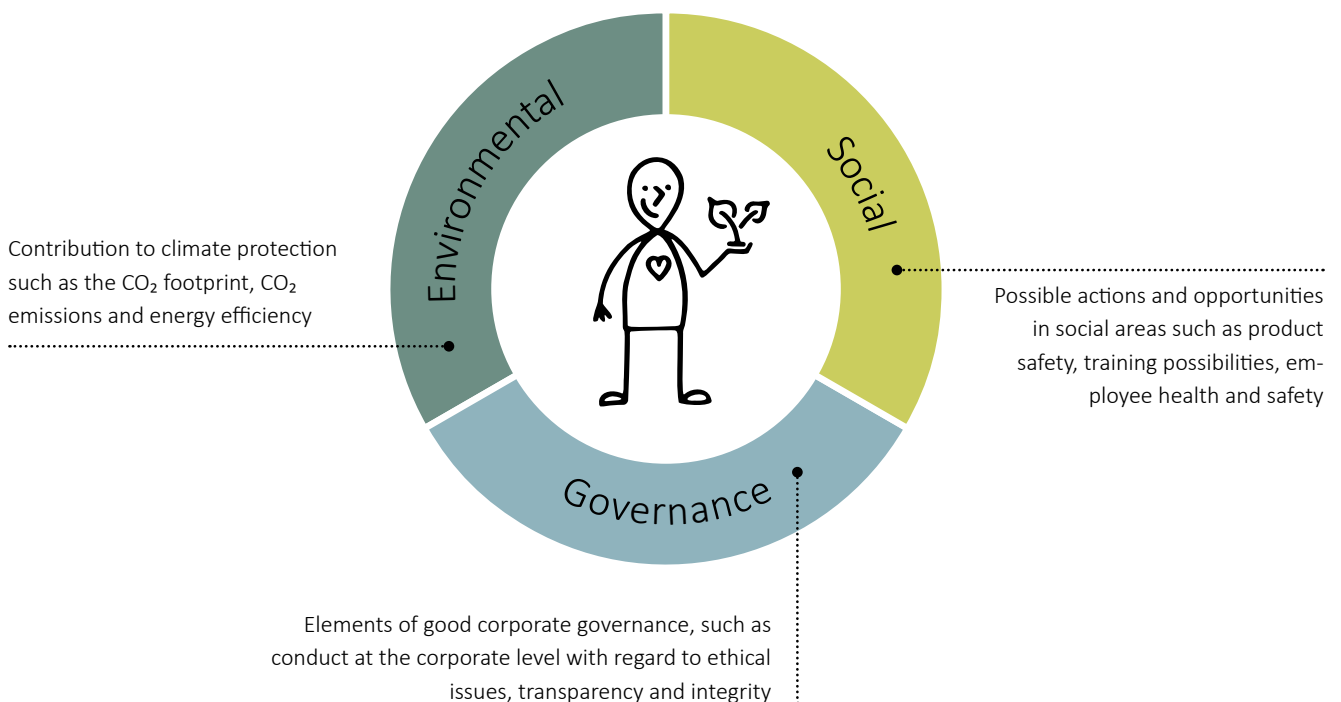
Environmental

Social

Governance

Contribution to climate protection such as the $CO_2$ footprint, $CO_2$ emissions and energy efficiency

Possible actions and opportunities in social areas such as product safety, training possibilities, employee health and safety

Elements of good corporate governance, such as conduct at the corporate level with regard to ethical issues, transparency and integrity